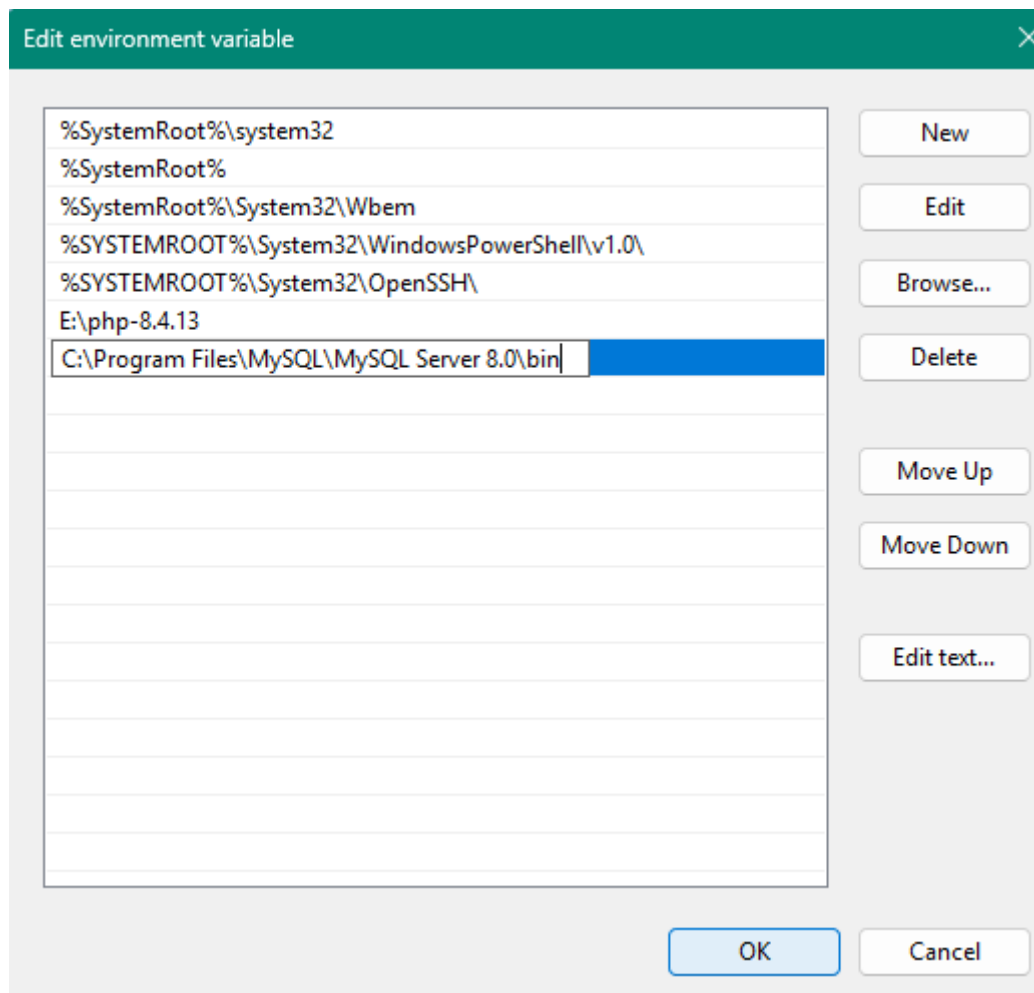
Edit environment variable

%SystemRoot%\system32
%SystemRoot%
%SystemRoot%\System32\Wbem
%SYSTEMROOT%\System32\WindowsPowerShell\v1.0\
%SYSTEMROOT%\System32\OpenSSH\
E:\php-8.4.13
C:\Program Files\MySQL\MySQL Server 8.0\bin

New
Edit
Browse...
Delete
Move Up
Move Down
Edit text...

OK
Cancel